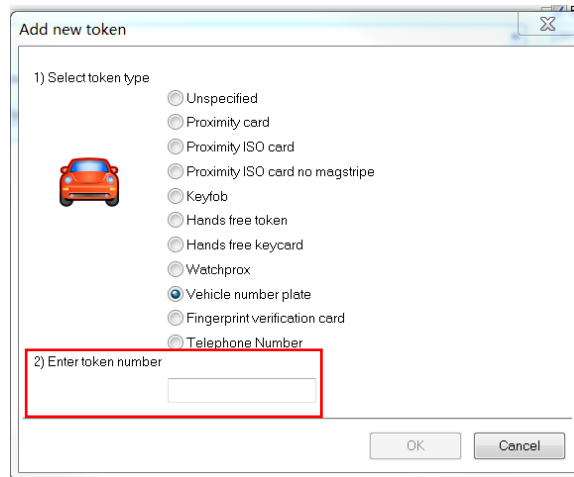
Add new token

1) Select token type

Unspecified
Proximity card
Proximity ISO card
Proximity ISO card no magstripe
Keyfob
Hands free token
Hands free keycard
Watchprox
Vehicle number plate
Fingerprint verification card
Telephone Number

2) Enter token number

OK
Cancel